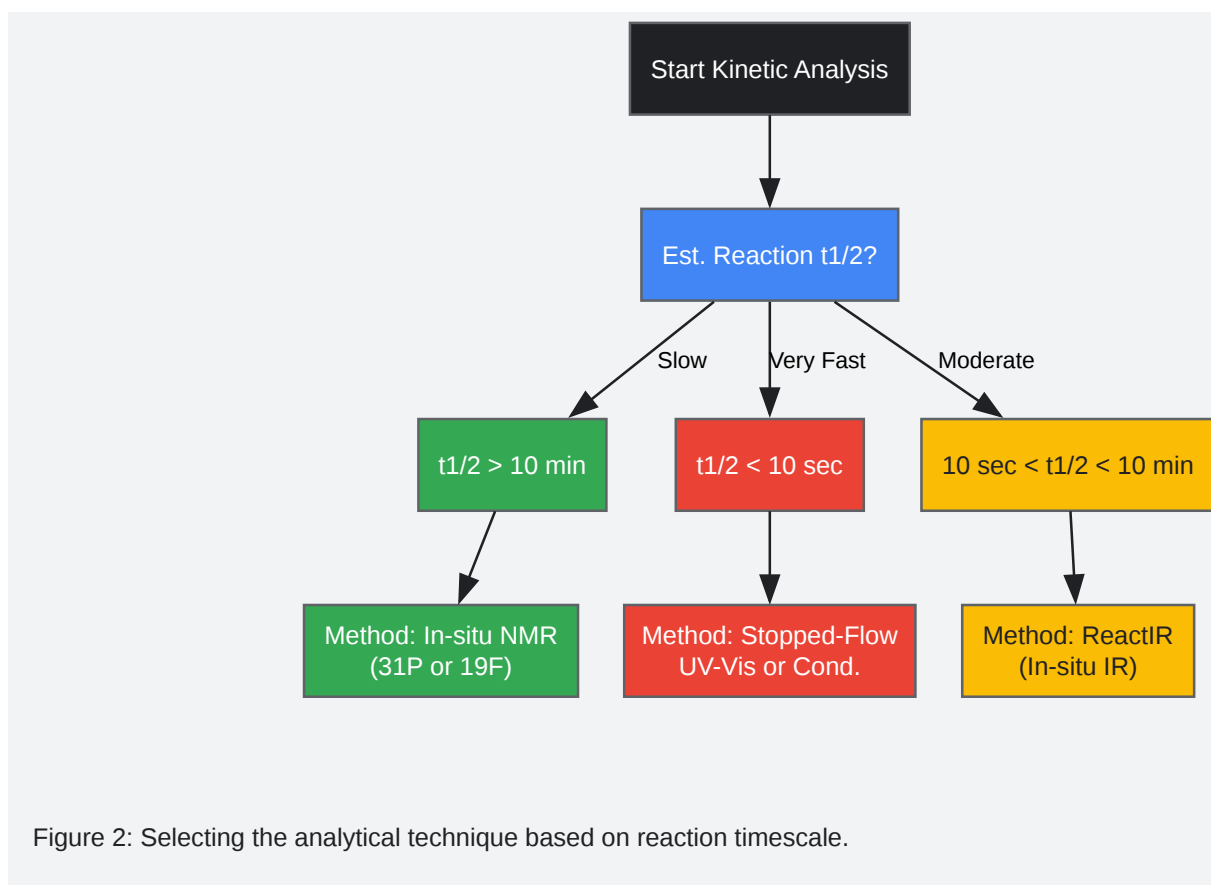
Start Kinetic Analysis

Est. Reaction t1/2?

Slow

Very Fast

Moderate

t1/2 > 10 min

t1/2 < 10 sec

10 sec < t1/2 < 10 min

Method: In-situ NMR (31P or 19F)

Method: Stopped-Flow UV-Vis or Cond.

Method: ReactIR (In-situ IR)

Figure 2: Selecting the analytical technique based on reaction timescale.